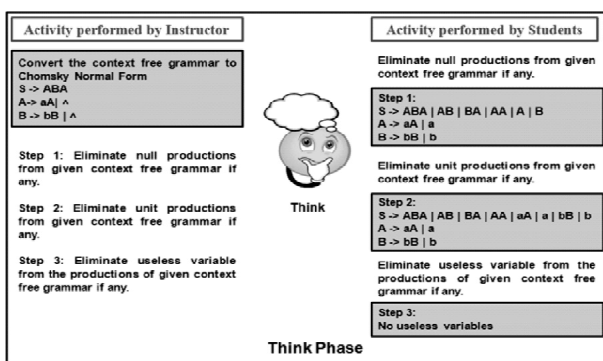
Activity performed by Instructor

Convert the context free grammar to Chomsky Normal Form
S -> ABA
A-> aA| ^
B -> bB | ^

Step 1: Eliminate null productions from given context free grammar if any.

Step 2: Eliminate unit productions from given context free grammar if any.

Step 3: Eliminate useless variable from the productions of given context free grammar if any.

Think

Activity performed by Students

Eliminate null productions from given context free grammar if any.

Step 1:
S -> ABA | AB | BA | AA | A | B
A -> aA | a
B -> bB | b

Eliminate unit productions from given context free grammar if any.

Step 2:
S -> ABA | AB | BA | AA | aA | a | bB | b
A -> aA | a
B -> bB | b

Eliminate useless variable from the productions of given context free grammar if any.

Step 3:
No useless variables

Think Phase